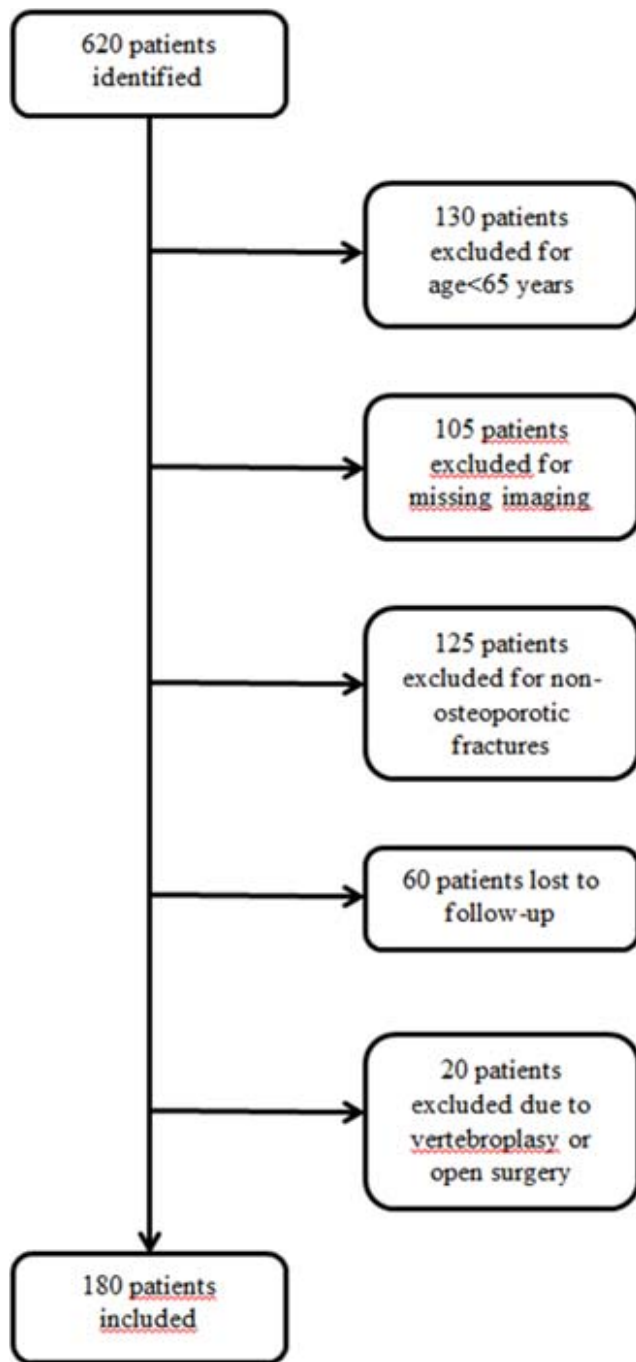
620 patients identified

130 patients excluded for age<65 years

105 patients excluded for missing imaging

125 patients excluded for non-osteoporotic fractures

60 patients lost to follow-up

20 patients excluded due to vertebroplasy or open surgery

180 patients included